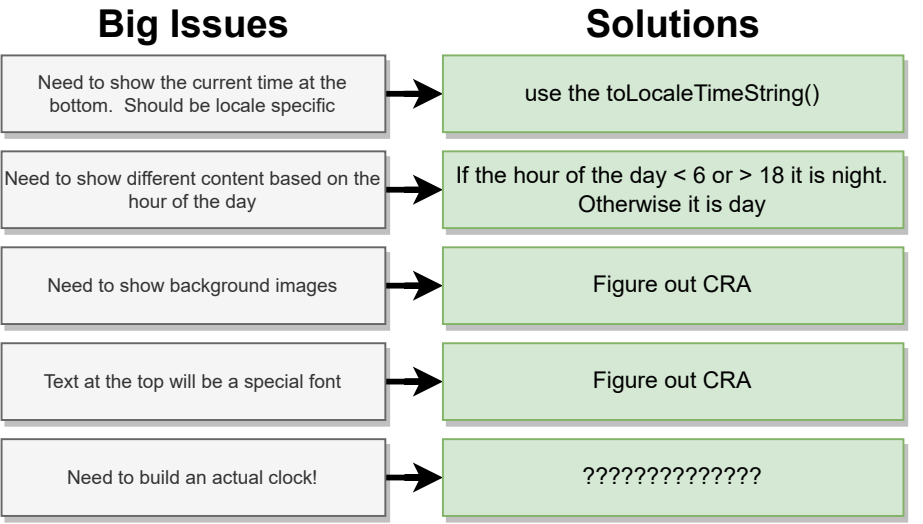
Big Issues

Solutions

Need to show the current time at the bottom. Should be locale specific

use the toLocaleTimeString()

Need to show different content based on the hour of the day

If the hour of the day < 6 or > 18 it is night. Otherwise it is day

Need to show background images

Figure out CRA

Text at the top will be a special font

Figure out CRA

Need to build an actual clock!

??????????????